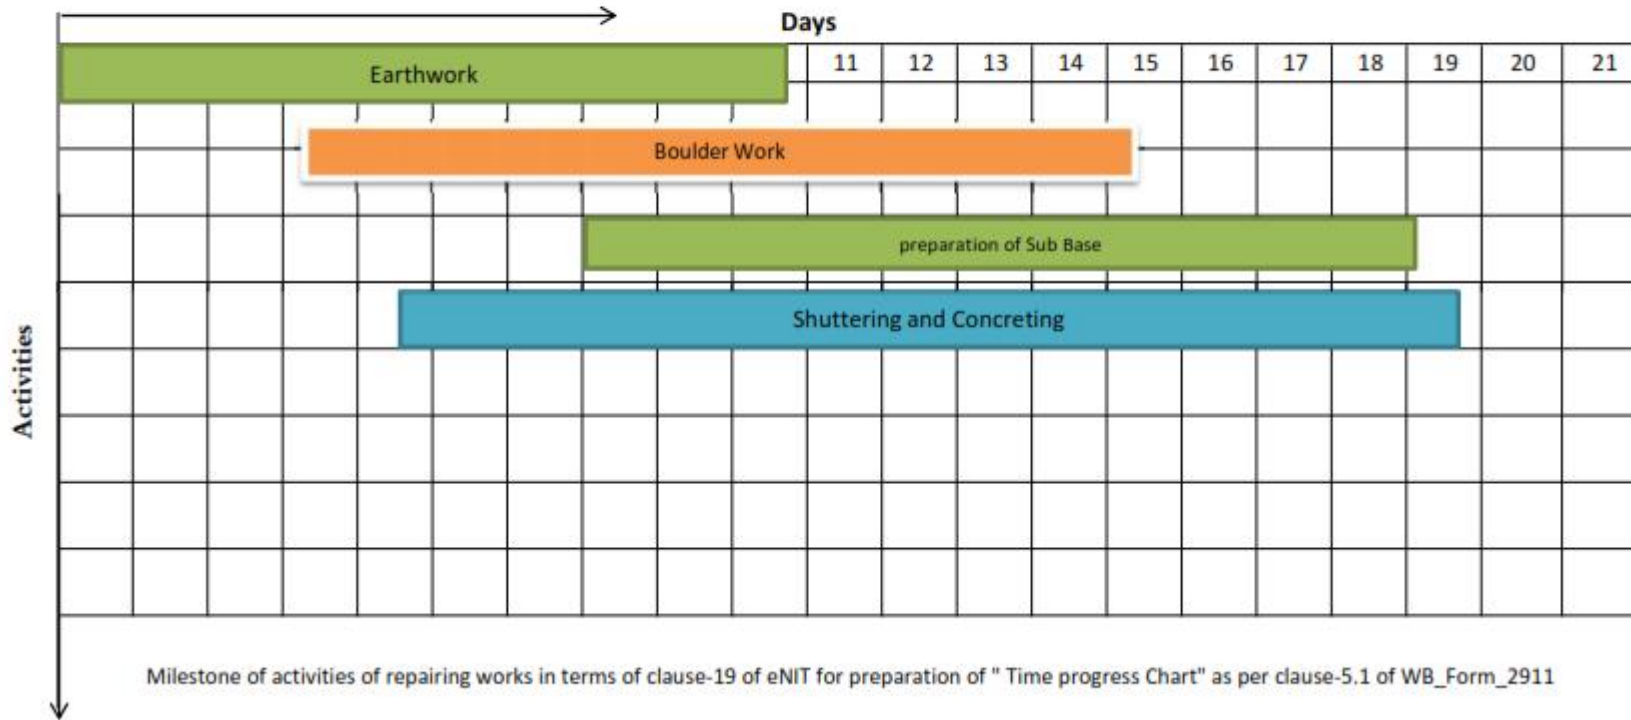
Days

| Earthwork | 11 | 12 | 13 | 14 | 15 | 16 | 17 | 18 | 19 | 20 | 21 |
|---|---|---|---|---|---|---|---|---|---|---|---|

Boulder Work

preparation of Sub Base

Shuttering and Concreting

Activities

Milestone of activities of repairing works in terms of clause-19 of eNIT for preparation of " Time progress Chart" as per clause-5.1 of WB_Form_2911